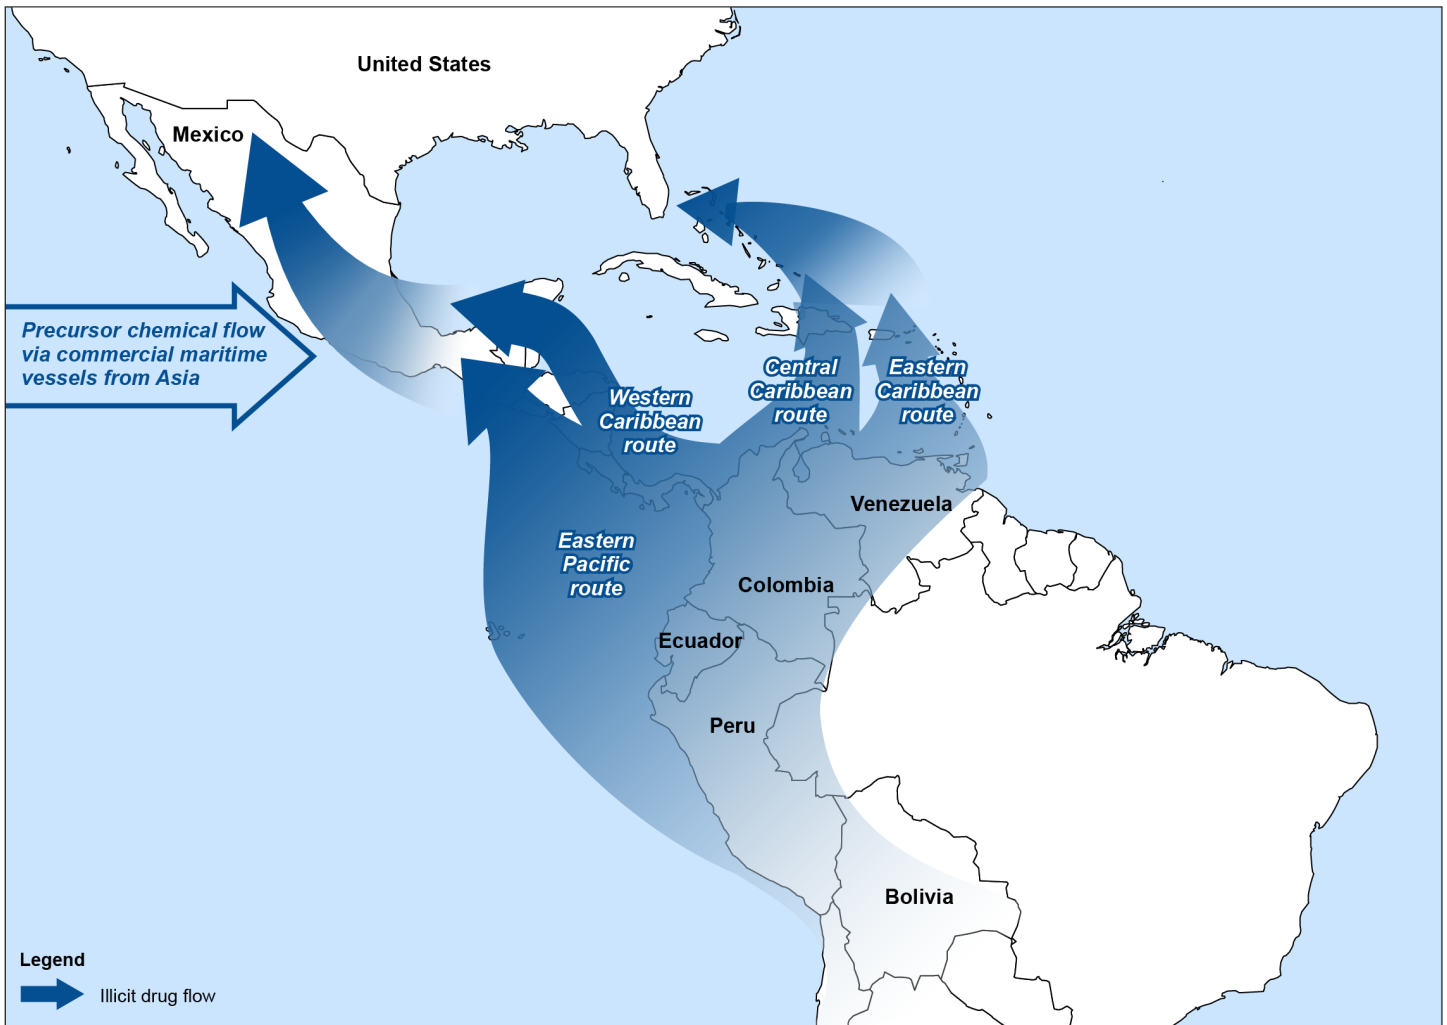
United States

Mexico

Precursor chemical flow via commercial maritime vessels from Asia

Western Caribbean route

Central Caribbean route

Eastern Caribbean route

Venezuela

Eastern Pacific route

Colombia

Ecuador

Peru

Bolivia

Legend

Illicit drug flow